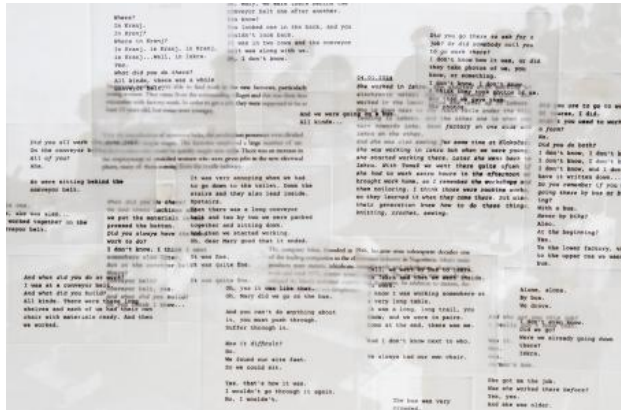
Where?
In Kranj.
In Kranj?
Where in Kranj?
In Kranj, in Kranj, in Kranj.
In Kranj... Well, in Iskra.
Yes.
What did you do there?
All kinds, there was a whole conveyor belt.

or, well, we were there behind the
conveyor belt day after another.
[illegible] know?
You looked one in the back, and you
couldn't look back.
It was in the took and the conveyor
belt was going along with us.
Oh, I don't know.

04.01.2016
She worked in Iskra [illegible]
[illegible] worked in the Iskra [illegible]
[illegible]

And we were going by bus
All kinds...

Did you go there to ask for a
job? Or did somebody call you
to go work there?
I don't know how it was, do did
they take photos of us, you
know, or something.
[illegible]

Did you all work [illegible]
In the conveyor belt?
All of you?
Yes.

So were sitting behind the
conveyor belt.

It was very annoying when we had
to go down to the toilet. Down the
stairs and they also lead inside.
Upstairs.
Then there was a long conveyor
belt and two by two we were packed
together and sitting down.
And then we started working.
Oh, dear Mary good that it ended.
It was fun.
It was quite fun.

And when did you do at work?
I was at a conveyor belt
and what did you do?
All kinds. There were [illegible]
shelves and each of us had their own
chair with materials ready. And then
we worked.

Did you ever see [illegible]
We put the materials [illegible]
pressed the button.
Did you always have the same
work to do?
I don't know. I think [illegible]
somewhere else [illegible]

Oh, it was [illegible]
Oh, Mary did we go on the bus.

And you can't do anything about
it, you must push through.
Suffer through it.

Was it difficult?
No.
We found our wits fast.
So we could mix.

Yes, that's how it was.
I wouldn't go through it again.
No, I wouldn't.

I don't know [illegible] I did
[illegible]

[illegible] working somewhere at
a very long table.
It was a long, long trail, you
know, and we were in pairs.
Some at the end, there was me.

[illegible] I don't know next to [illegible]

We always had our own chair.

The bus was very
crowded.

Did you use to go to work
by bus, of course, I did.
Like... I used to work
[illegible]
Did you do both?
I don't know, I don't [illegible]
I don't know, I don't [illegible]
I don't know, and I don't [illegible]
have it written down. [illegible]
Do you remember if you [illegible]
going there by bus or by
leg?
With a bus.
Never by bike?
Alone.
At the beginning?
Yes.
To the lower factory, we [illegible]
to the upper one we went by
bus.

Alone, alone.
By bus.
We drove.

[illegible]
Were we already going down
there?
Iskra.

She got me the job.
Had she worked there before?
Yes, yes.
And she was older.